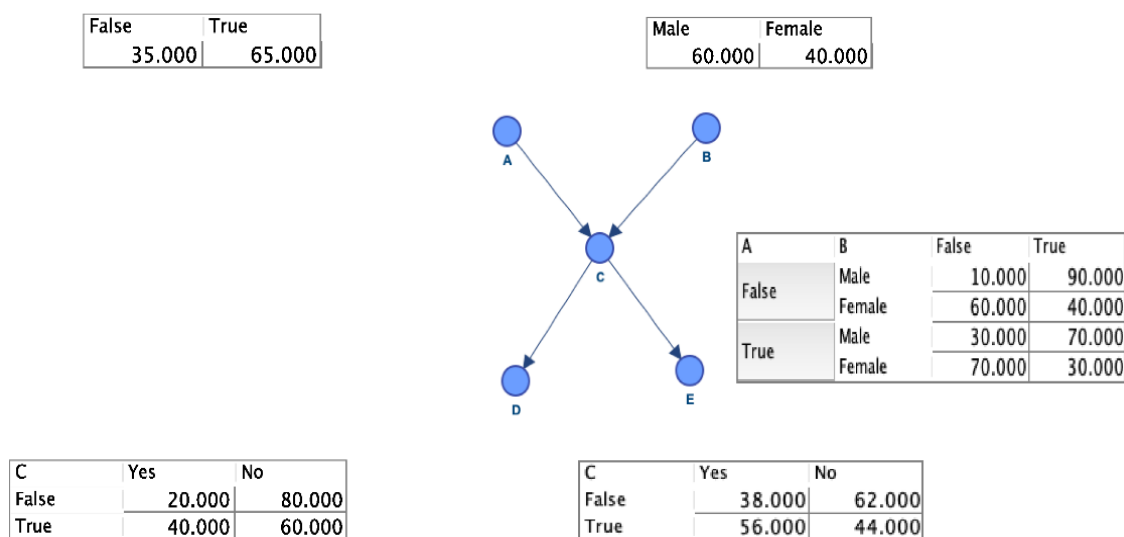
| False | True |
|---|---|
| 35.000 | 65.000 |

| Male | Female |
|---|---|
| 60.000 | 40.000 |

A

B

C

D

E

| A | B | False | True |
|---|---|---|---|
| False | Male | 10.000 | 90.000 |
| | Female | 60.000 | 40.000 |
| True | Male | 30.000 | 70.000 |
| | Female | 70.000 | 30.000 |

| C | Yes | No |
|---|---|---|
| False | 20.000 | 80.000 |
| True | 40.000 | 60.000 |

| C | Yes | No |
|---|---|---|
| False | 38.000 | 62.000 |
| True | 56.000 | 44.000 |